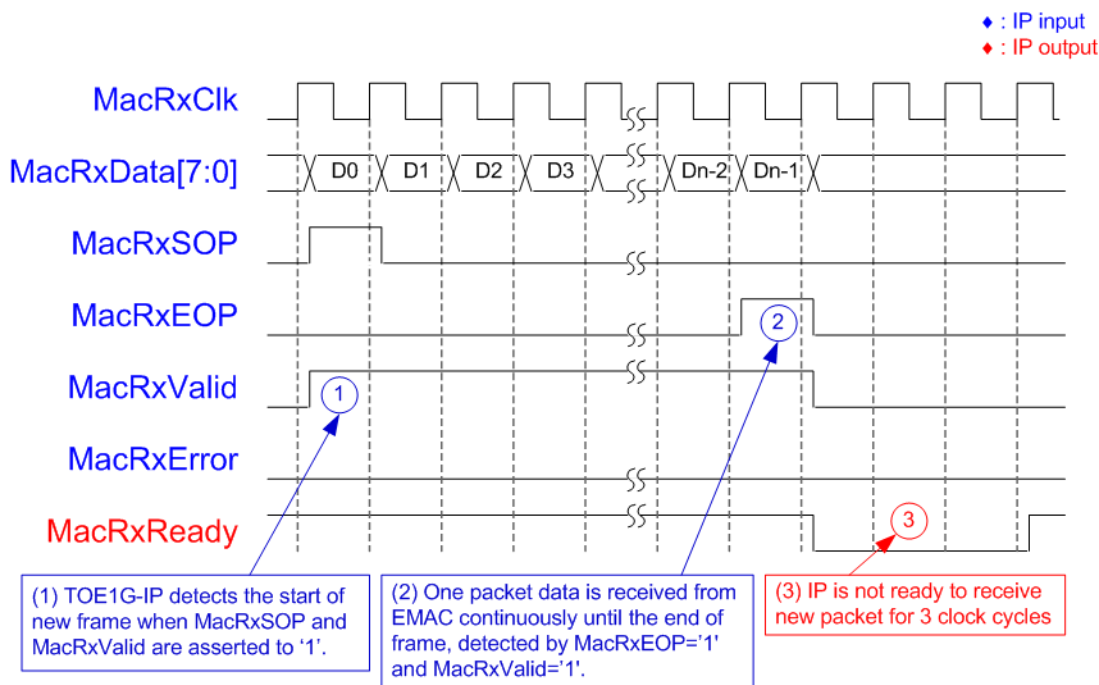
♦ : IP input
♦ : IP output

MacRxClk

MacRxData[7:0]

D0 D1 D2 D3 Dn-2 Dn-1

MacRxSOP

MacRxEOP

MacRxValid

MacRxError

MacRxReady

1

2

3

(1) TOE1G-IP detects the start of new frame when MacRxSOP and MacRxValid are asserted to '1'.

(2) One packet data is received from EMAC continuously until the end of frame, detected by MacRxEOP='1' and MacRxValid='1'.

(3) IP is not ready to receive new packet for 3 clock cycles